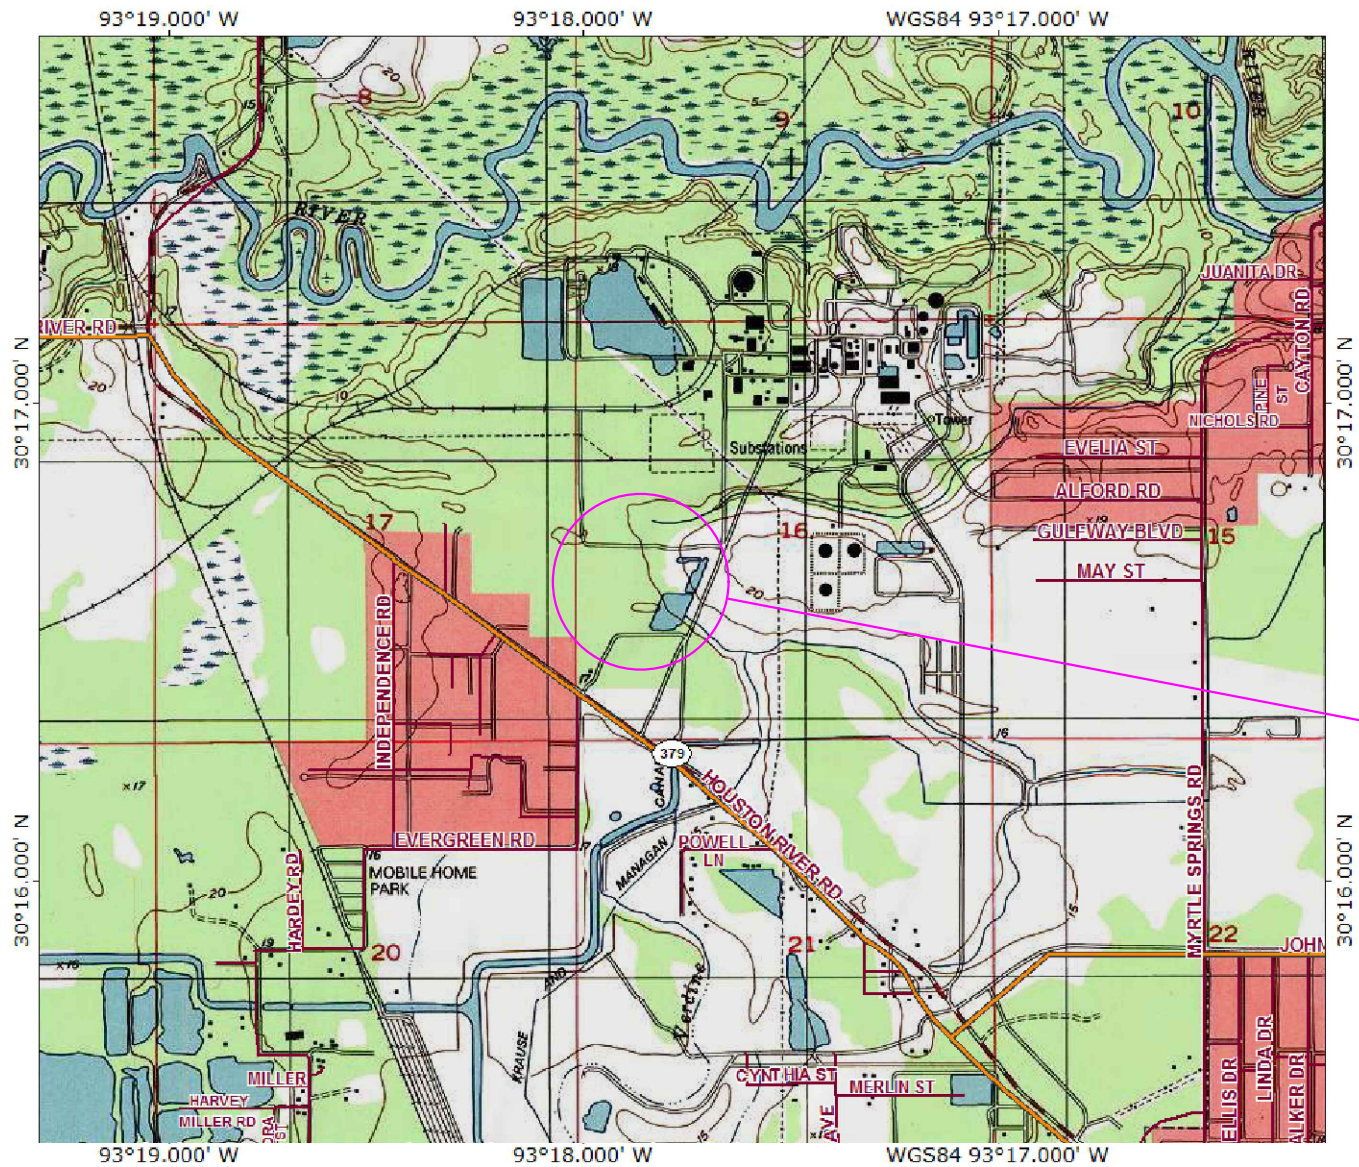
93°19.000' W
93°18.000' W
WGS84 93°17.000' W

8
9
10
RIVER
JUANITA DR
RIVER RD
CAYTON RD
PINE ST
NICHOLS RD
Tower
Substations
EVELIA ST
ALFORD RD
GULFWAY BLVD
15
17
16
MAY ST
20
INDEPENDENCE RD
379
HOUSTON RIVER RD
CANAL
MYRTLE SPRINGS RD
EVERGREEN RD
POWELL LN
MANAGAN
MOBILE HOME PARK
HARDEY RD
20
21
22
JOHN
KRAUSE
AND
MILLER
HARVEY
MILLER RD
CYNTHIA ST
MERLIN ST
AVE
ELLIS DR
LINDA DR
ALKER DR

30°17.000' N
30°16.000' N
30°17.000' N
30°16.000' N

93°19.000' W
93°18.000' W
WGS84 93°17.000' W